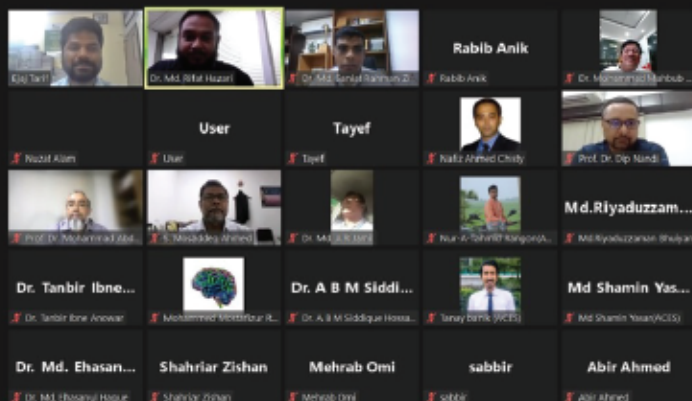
Ejaj Tarif
Dr. Md. Rifat Hazari
Dr. Md. Saniat Rahman Zi
Rabib Anik
Rabib Anik
Dr. Mohammad Mahbub
Nuzat Alam
User
User
Tayef
Tayef
Nafiz Ahmed Chisty
Prof. Dr. Dip Nandi
Prof. Dr. Mohammad Abd
S. Mosaddeq Ahmed
Dr. Md. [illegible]
Nur-A-Tahmid Rangon(A
Md.Riyaduzzam...
Md.Riyaduzzaman Bhuiyan
Dr. Tanbir Ibne...
Dr. Tanbir Ibne Anowar
Mohammed Mostafizur R
Dr. A B M Siddi...
Dr. A B M Siddique Hossa
Tanay Barik (ACES)
Md Shamin Yas...
Md Shamin Yasar(ACES)
Dr. Md. Ehasan...
Dr. Md. Ehasanul Haque
Shahriar Zishan
Shahriar Zishan
Mehrab Omi
Mehrab Omi
sabbir
sabbir
Abir Ahmed
Abir Ahmed